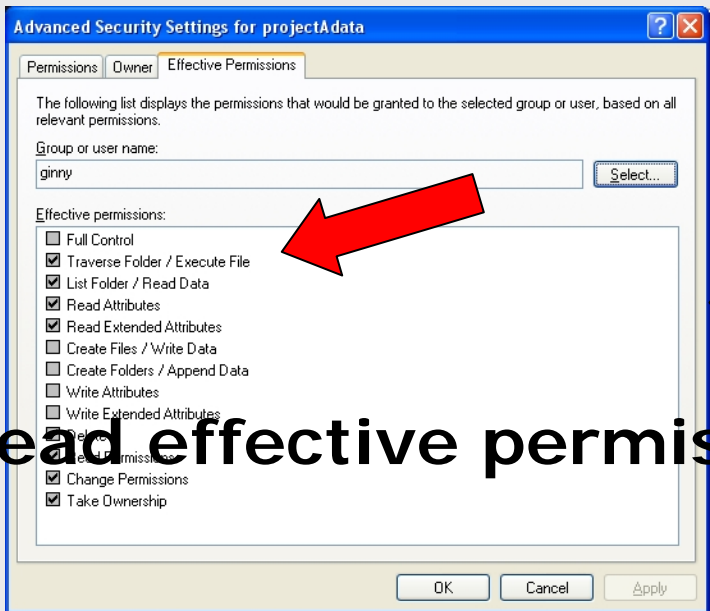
Advanced Security Settings for projectAdata

Permissions | Owner | Effective Permissions

The following list displays the permissions that would be granted to the selected group or user, based on all relevant permissions.

Group or user name:

ginny

Select...

Effective permissions:

Full Control
Traverse Folder / Execute File
List Folder / Read Data
Read Attributes
Read Extended Attributes
Create Files / Write Data
Create Folders / Append Data
Write Attributes
Write Extended Attributes
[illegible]
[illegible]
Change Permissions
Take Ownership

ead effective permis

OK | Cancel | Apply